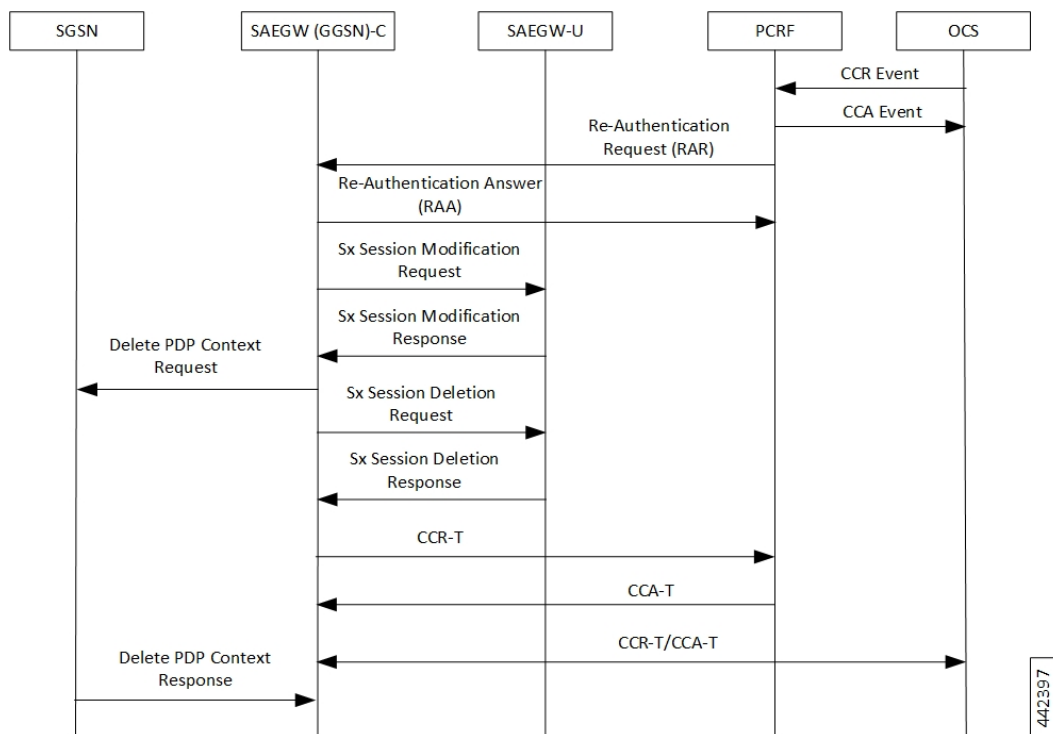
SGSN

SAEGW (GGSN)-C

SAEGW-U

PCRF

OCS

CCR Event

CCA Event

Re-Authentication Request (RAR)

Re-Authentication Answer (RAA)

Sx Session Modification Request

Sx Session Modification Response

Delete PDP Context Request

Sx Session Deletion Request

Sx Session Deletion Response

CCR-T

CCA-T

CCR-T/CCA-T

Delete PDP Context Response

442397